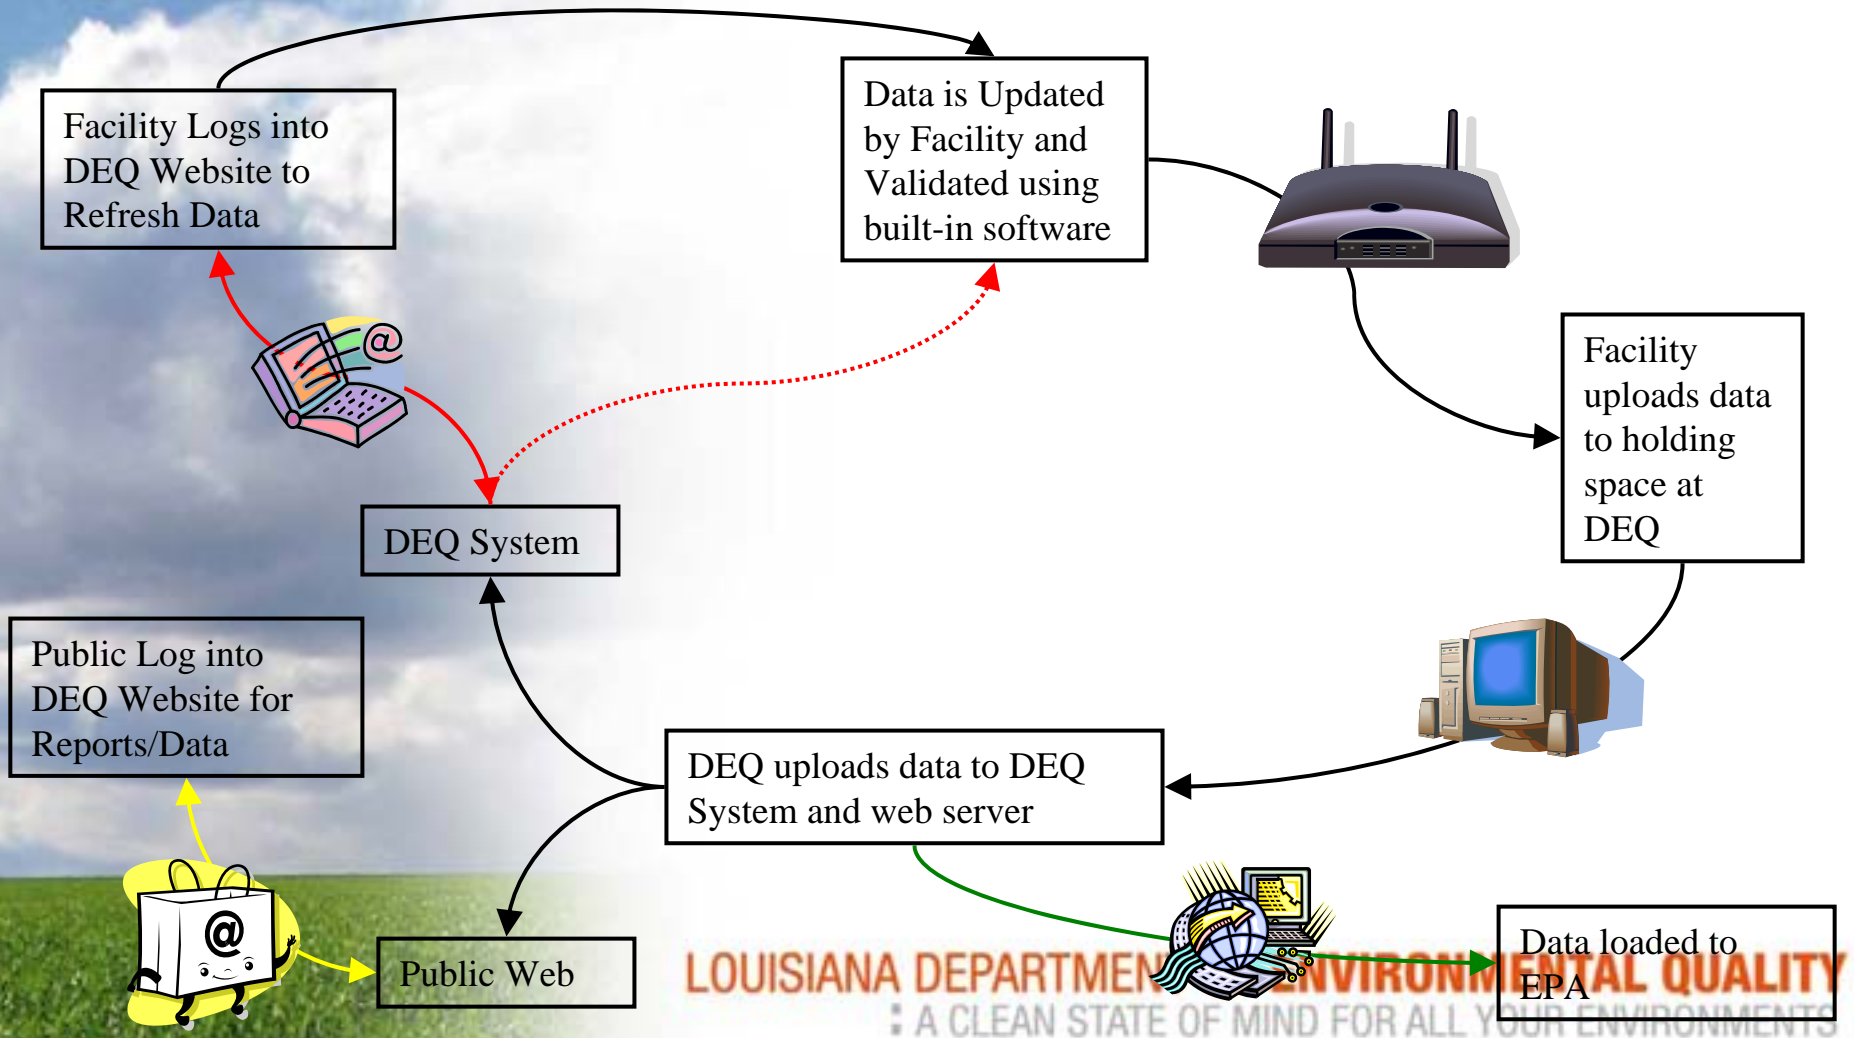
Facility Logs into DEQ Website to Refresh Data

Data is Updated by Facility and Validated using built-in software

Facility uploads data to holding space at DEQ

DEQ System

Public Log into DEQ Website for Reports/Data

DEQ uploads data to DEQ System and web server

Public Web

Data loaded to EPA

LOUISIANA DEPARTMEN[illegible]VIRONMENTAL QUALITY
A CLEAN STATE OF MIND FOR ALL YOUR ENVIRONMENTS